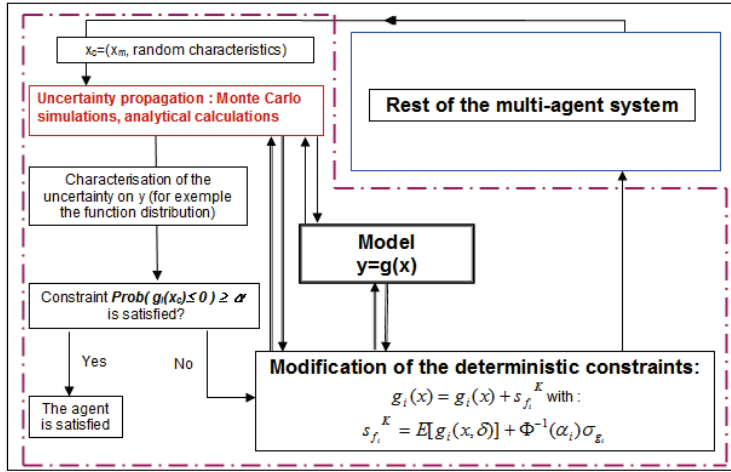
$x_c$=($x_m$, random characteristics)

Uncertainty propagation : Monte Carlo simulations, analytical calculations

Rest of the multi-agent system

Characterisation of the uncertainty on y (for exemple the function distribution)

Model
y=g(x)

Constraint $Prob(\, g_i(x_c) \leq 0\,) \geq \alpha$ is satisfied?

Yes

No

The agent is satisfied

Modification of the deterministic constraints:

$g_i(x) = g_i(x) + s_{f_i}{}^K$ with :

$s_{f_i}{}^K = E[g_i(x,\delta)] + \Phi^{-1}(\alpha_i)\sigma_{g_i}$